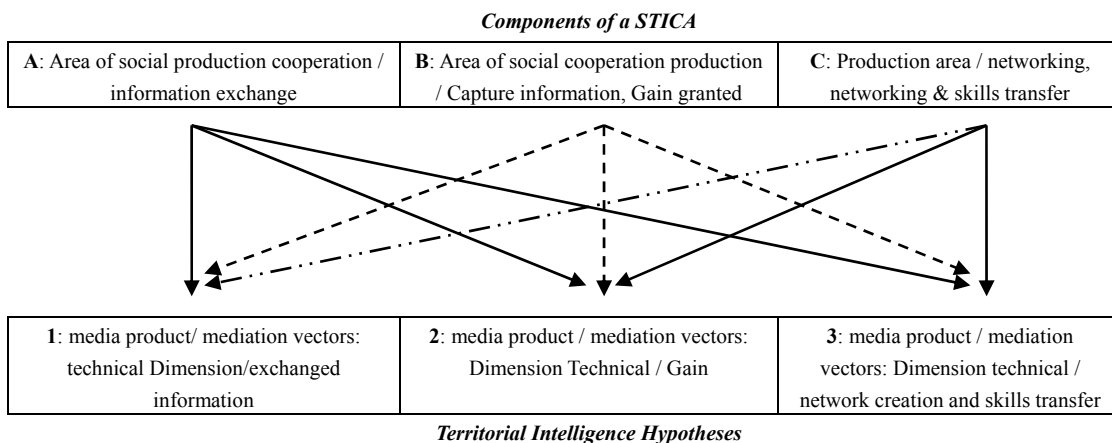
Components of a STICA

| A: Area of social production cooperation / information exchange | B: Area of social cooperation production / Capture information, Gain granted | C: Production area / networking, networking & skills transfer |
|---|---|---|

| 1: media product/ mediation vectors: technical Dimension/exchanged information | 2: media product / mediation vectors: Dimension Technical / Gain | 3: media product / mediation vectors: Dimension technical / network creation and skills transfer |
|---|---|---|

Territorial Intelligence Hypotheses